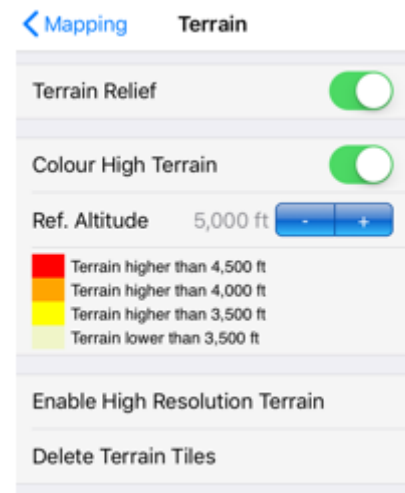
< Mapping Terrain

Terrain Relief

Colour High Terrain

Ref. Altitude 5,000 ft - +

Terrain higher than 4,500 ft
Terrain higher than 4,000 ft
Terrain higher than 3,500 ft
Terrain lower than 3,500 ft

Enable High Resolution Terrain

Delete Terrain Tiles